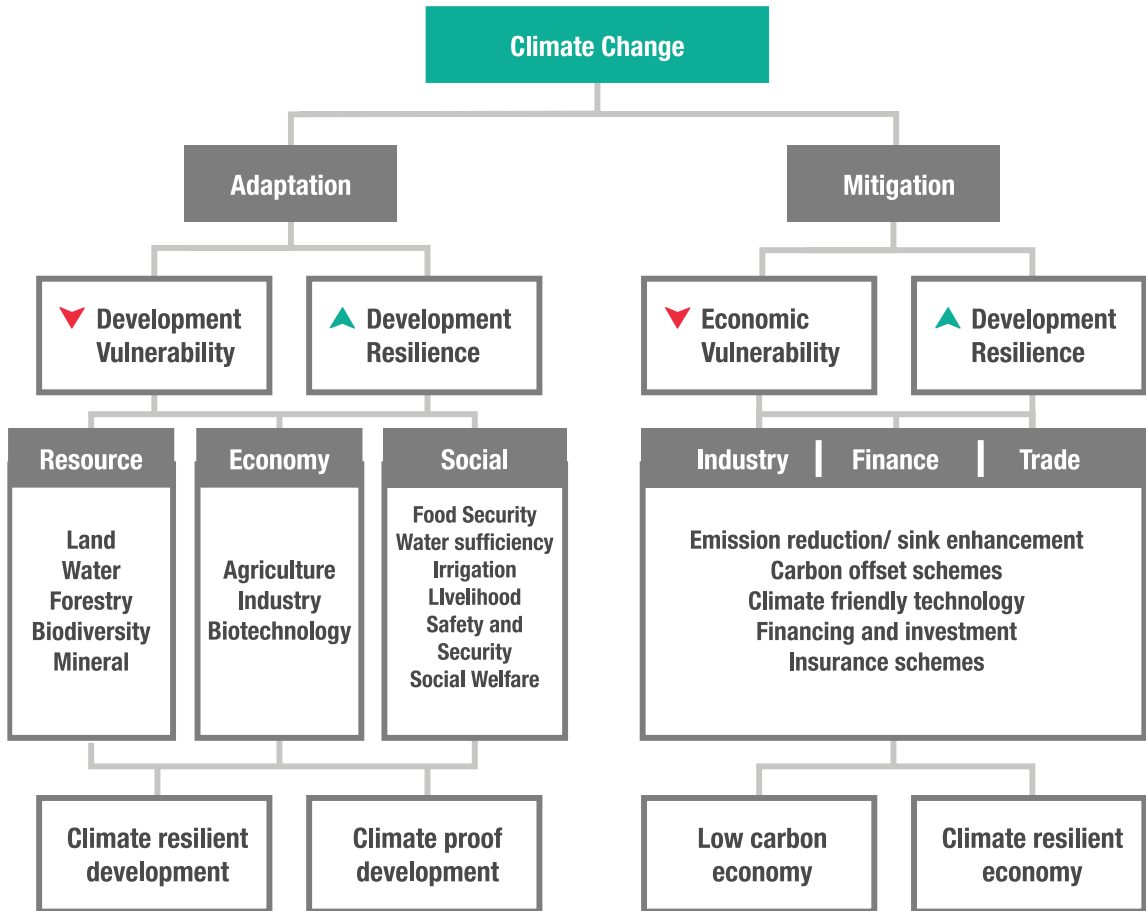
Climate Change

Adaptation

Mitigation

Development Vulnerability

Development Resilience

Economic Vulnerability

Development Resilience

Resource

Land
Water
Forestry
Biodiversity
Mineral

Economy

Agriculture
Industry
Biotechnology

Social

Food Security
Water sufficiency
Irrigation
LIvelihood
Safety and Security
Social Welfare

Industry | Finance | Trade

Emission reduction/ sink enhancement
Carbon offset schemes
Climate friendly technology
Financing and investment
Insurance schemes

Climate resilient development

Climate proof development

Low carbon economy

Climate resilient economy